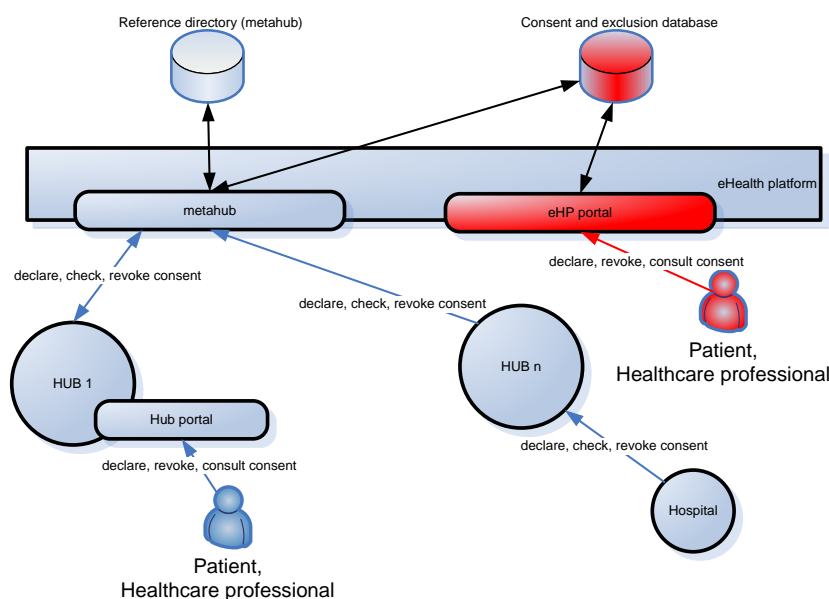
Reference directory (metahub)

Consent and exclusion database

eHealth platform

metahub

eHP portal

declare, check, revoke consent

declare, revoke, consult consent

declare, check, revoke consent

Patient, Healthcare professional

HUB 1

HUB n

Hub portal

declare, revoke, consult consent

declare, check, revoke consent

Hospital

Patient, Healthcare professional